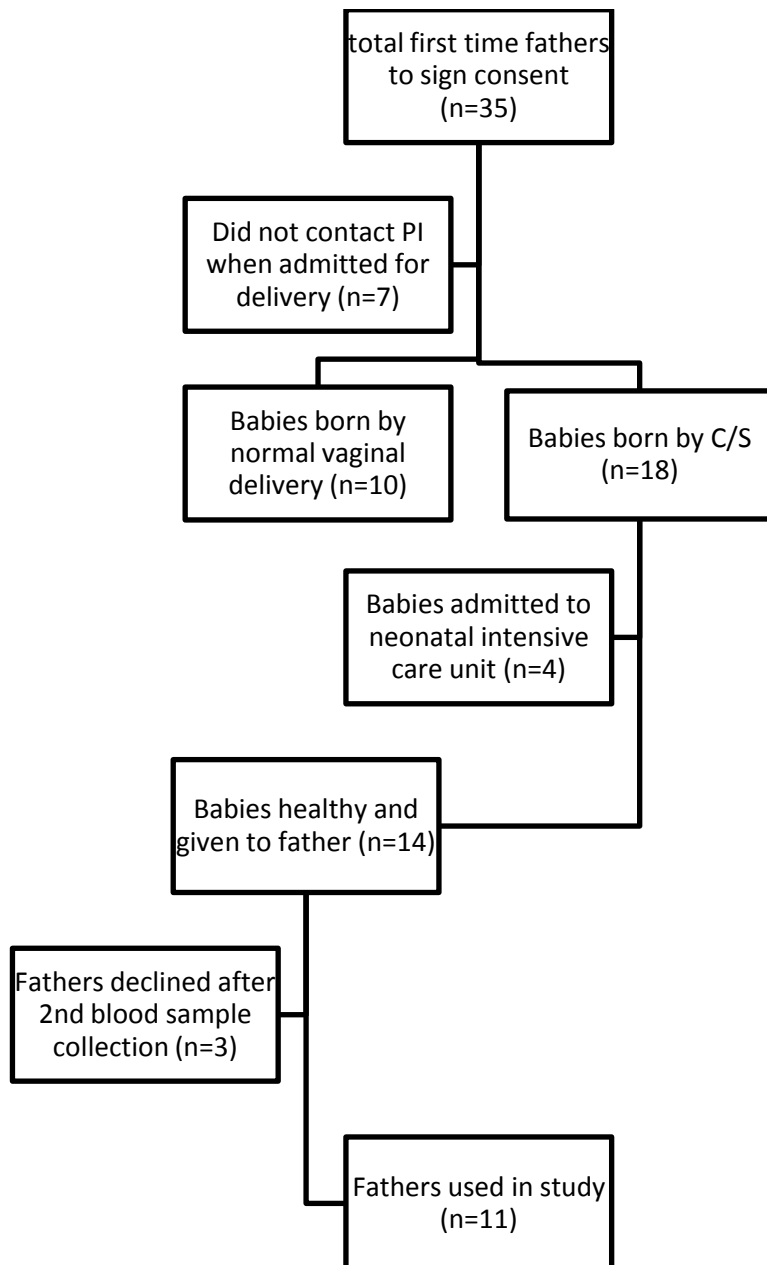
total first time fathers to sign consent (n=35)

Did not contact PI when admitted for delivery (n=7)

Babies born by normal vaginal delivery (n=10)

Babies born by C/S (n=18)

Babies admitted to neonatal intensive care unit (n=4)

Babies healthy and given to father (n=14)

Fathers declined after 2nd blood sample collection (n=3)

Fathers used in study (n=11)